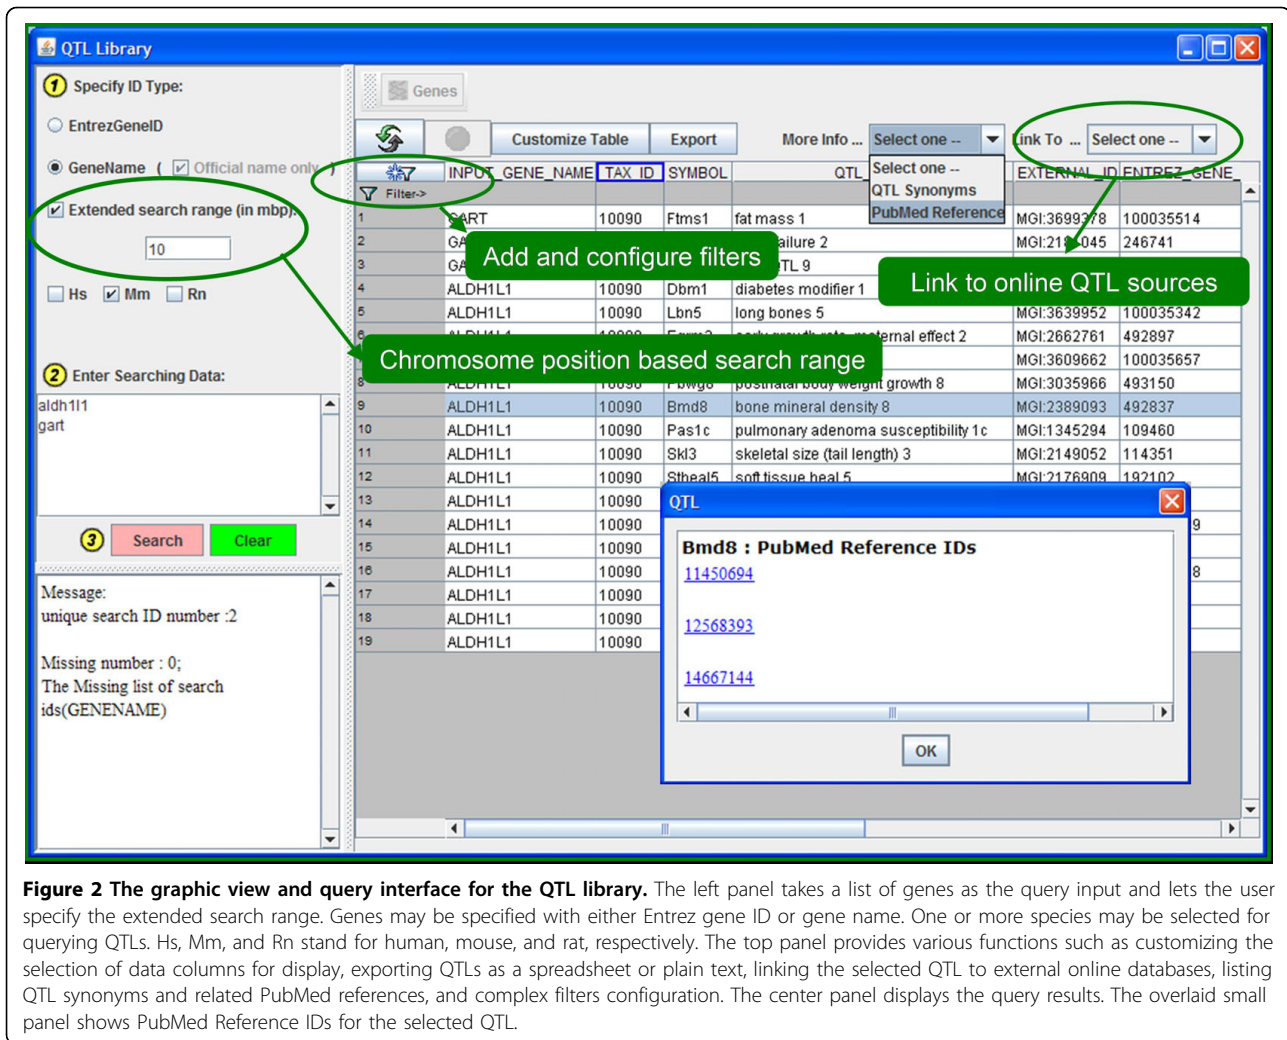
QTL Library

1 Specify ID Type:

EntrezGeneID

GeneName ( Official name only )

Extended search range (in mbp)

10

Hs Mm Rn

2 Enter Searching Data:

aldh1l1
gart

3 Search Clear

Message:
unique search ID number :2

Missing number : 0;
The Missing list of search ids(GENENAME)

Genes

Customize Table Export More Info ... Select one -- Link To ... Select one --

Select one --
QTL Synonyms
PubMed Reference

Filter->

| | INPUT_GENE_NAME | TAX_ID | SYMBOL | QTL | EXTERNAL_ID | ENTREZ_GENE |
|---|---|---|---|---|---|---|
| 1 | GART | 10090 | Ftms1 | fat mass 1 | MGI:3699378 | 100035514 |
| 2 | GA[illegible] | | | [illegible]ailure 2 | MGI:21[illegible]045 | 246741 |
| 3 | GA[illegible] | | | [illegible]TL 9 | | |
| 4 | ALDH1L1 | 10090 | Dbm1 | diabetes modifier 1 | | |
| 5 | ALDH1L1 | 10090 | Lbn5 | long bones 5 | MGI:3639952 | 100035342 |
| 6 | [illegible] | | | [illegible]ernal effect 2 | MGI:2662761 | 492897 |
| 7 | | | | | MGI:3609662 | 100035657 |
| 8 | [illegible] | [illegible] | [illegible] | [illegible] growth 8 | MGI:3035966 | 493150 |
| 9 | ALDH1L1 | 10090 | Bmd8 | bone mineral density 8 | MGI:2389093 | 492837 |
| 10 | ALDH1L1 | 10090 | Pas1c | pulmonary adenoma susceptibility 1c | MGI:1345294 | 109460 |
| 11 | ALDH1L1 | 10090 | Skl3 | skeletal size (tail length) 3 | MGI:2149052 | 114351 |
| 12 | ALDH1L1 | 10090 | Stheal5 | soft tissue heal 5 | MGI:2176909 | 192102 |
| 13 | ALDH1L1 | 10090 | | | | |
| 14 | ALDH1L1 | 10090 | | | | 9 |
| 15 | ALDH1L1 | 10090 | | | | |
| 16 | ALDH1L1 | 10090 | | | | 8 |
| 17 | ALDH1L1 | 10090 | | | | |
| 18 | ALDH1L1 | 10090 | | | | |
| 19 | ALDH1L1 | 10090 | | | | |

Add and configure filters

Link to online QTL sources

Chromosome position based search range

QTL

Bmd8 : PubMed Reference IDs
11450694

12568393

14667144

OK

Figure 2 The graphic view and query interface for the QTL library. The left panel takes a list of genes as the query input and lets the user specify the extended search range. Genes may be specified with either Entrez gene ID or gene name. One or more species may be selected for querying QTLs. Hs, Mm, and Rn stand for human, mouse, and rat, respectively. The top panel provides various functions such as customizing the selection of data columns for display, exporting QTLs as a spreadsheet or plain text, linking the selected QTL to external online databases, listing QTL synonyms and related PubMed references, and complex filters configuration. The center panel displays the query results. The overlaid small panel shows PubMed Reference IDs for the selected QTL.